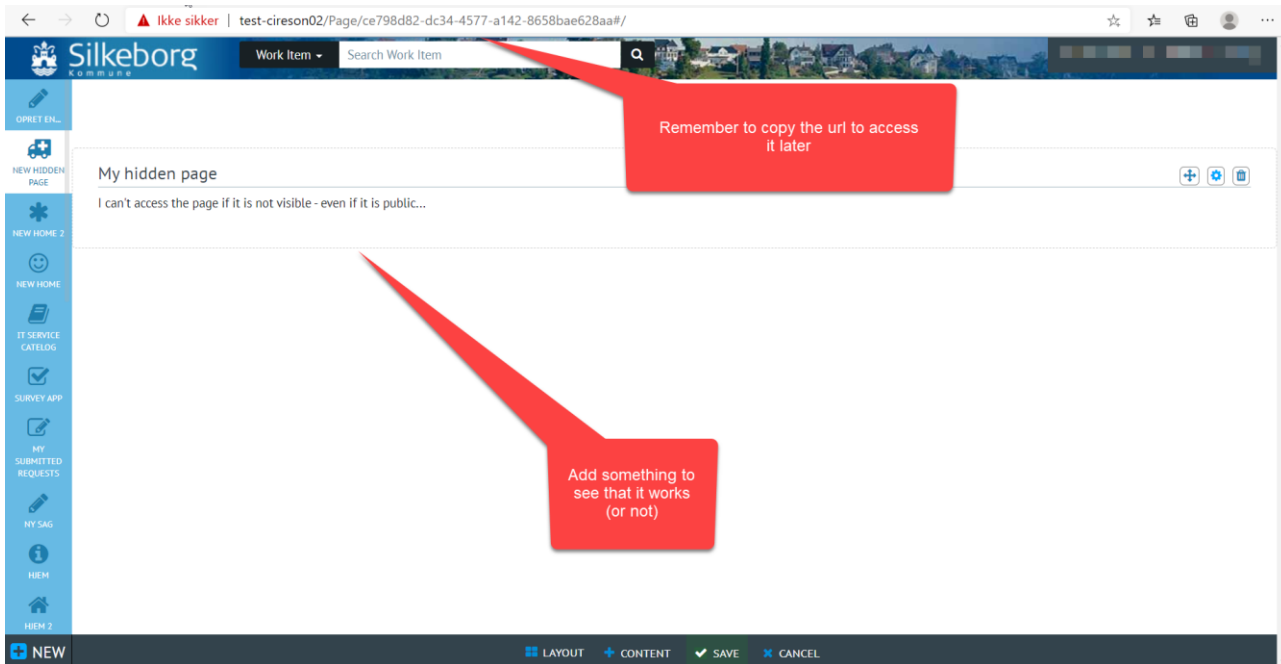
Ikke sikker | test-cireson02/Page/ce798d82-dc34-4577-a142-8658bae628aa#/

Silkeborg
Kommune

Work Item
Search Work Item

Remember to copy the url to access it later

OPRET EN...
NEW HIDDEN PAGE
NEW HOME 2
NEW HOME
IT SERVICE CATELOG
SURVEY APP
MY SUBMITTED REQUESTS
NY SAG
HJEM
HJEM 2

My hidden page

I can't access the page if it is not visible - even if it is public...

Add something to see that it works (or not)

NEW
LAYOUT
CONTENT
SAVE
CANCEL